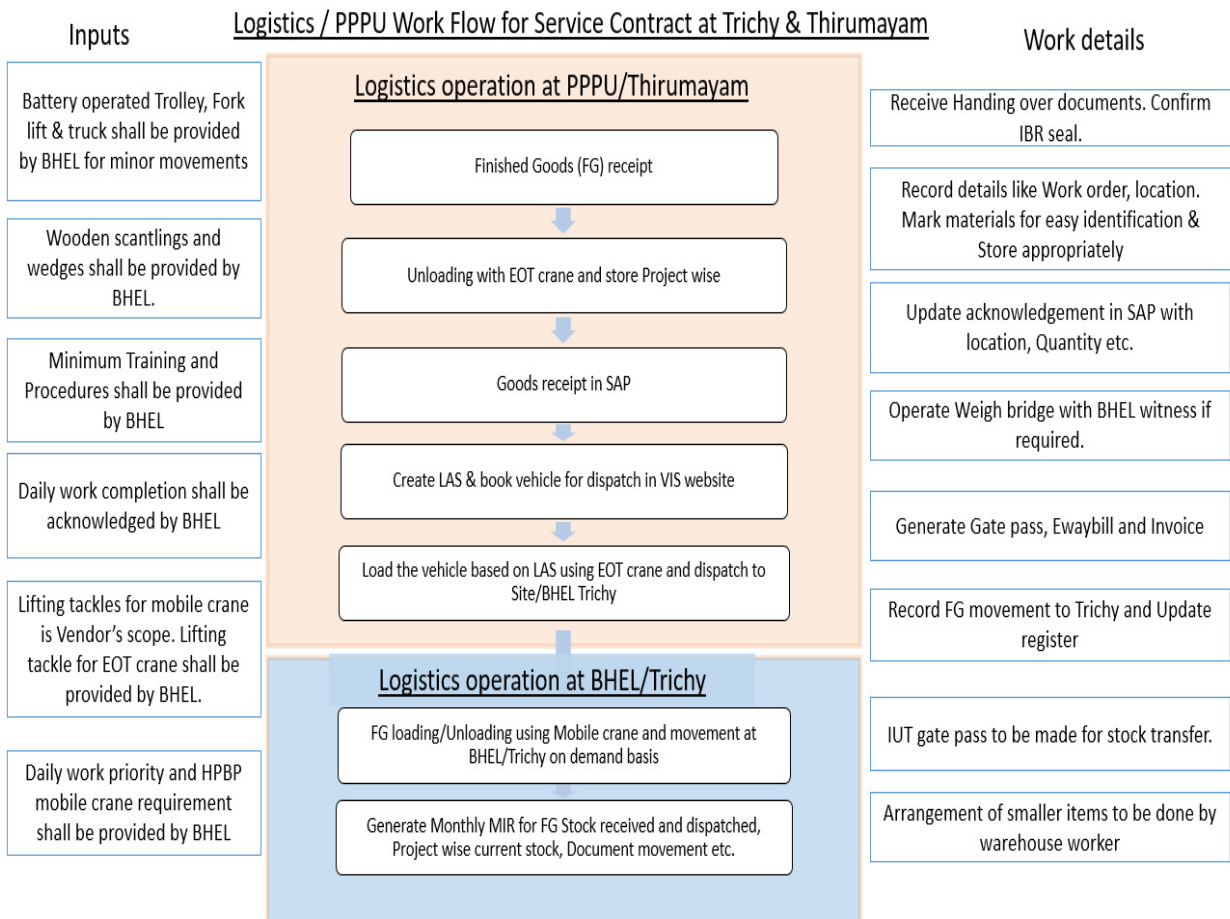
Logistics / PPPU Work Flow for Service Contract at Trichy & Thirumayam

Inputs

Battery operated Trolley, Fork lift & truck shall be provided by BHEL for minor movements

Wooden scantlings and wedges shall be provided by BHEL.

Minimum Training and Procedures shall be provided by BHEL

Daily work completion shall be acknowledged by BHEL

Lifting tackles for mobile crane is Vendor's scope. Lifting tackle for EOT crane shall be provided by BHEL.

Daily work priority and HPBP mobile crane requirement shall be provided by BHEL

Logistics operation at PPPU/Thirumayam

Finished Goods (FG) receipt

Unloading with EOT crane and store Project wise

Goods receipt in SAP

Create LAS & book vehicle for dispatch in VIS website

Load the vehicle based on LAS using EOT crane and dispatch to Site/BHEL Trichy

Logistics operation at BHEL/Trichy

FG loading/Unloading using Mobile crane and movement at BHEL/Trichy on demand basis

Generate Monthly MIR for FG Stock received and dispatched, Project wise current stock, Document movement etc.

Work details

Receive Handing over documents. Confirm IBR seal.

Record details like Work order, location. Mark materials for easy identification & Store appropriately

Update acknowledgement in SAP with location, Quantity etc.

Operate Weigh bridge with BHEL witness if required.

Generate Gate pass, Ewaybill and Invoice

Record FG movement to Trichy and Update register

IUT gate pass to be made for stock transfer.

Arrangement of smaller items to be done by warehouse worker